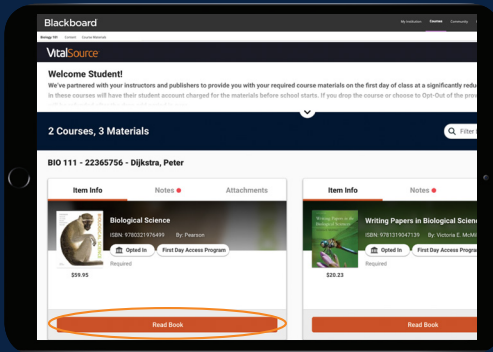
Blackboard

My Institution Courses Community

Biology 101 Content Course Materials

VitalSource

Welcome Student!

We've partnered with your instructors and publishers to provide you with your required course materials on the first day of class at a significantly redu in these courses will have their student account charged for the materials before school starts. If you drop the course or choose to Opt-Out of the pro

2 Courses, 3 Materials

Q Filter

BIO 111 - 22365756 - Dijkstra, Peter

Item Info | Notes | Attachments

Biological Science

ISBN: 9780321976499 By: Pearson

Opted In | First Day Access Program

Required

$59.95

Read Book

Item Info | Notes

Writing Papers in Biological Science

Writing Papers in Biological Scienc

ISBN: 9781319047139 By: Victoria E. McMi

Opted In | First Day Access Program

Required

$20.23

Read Book